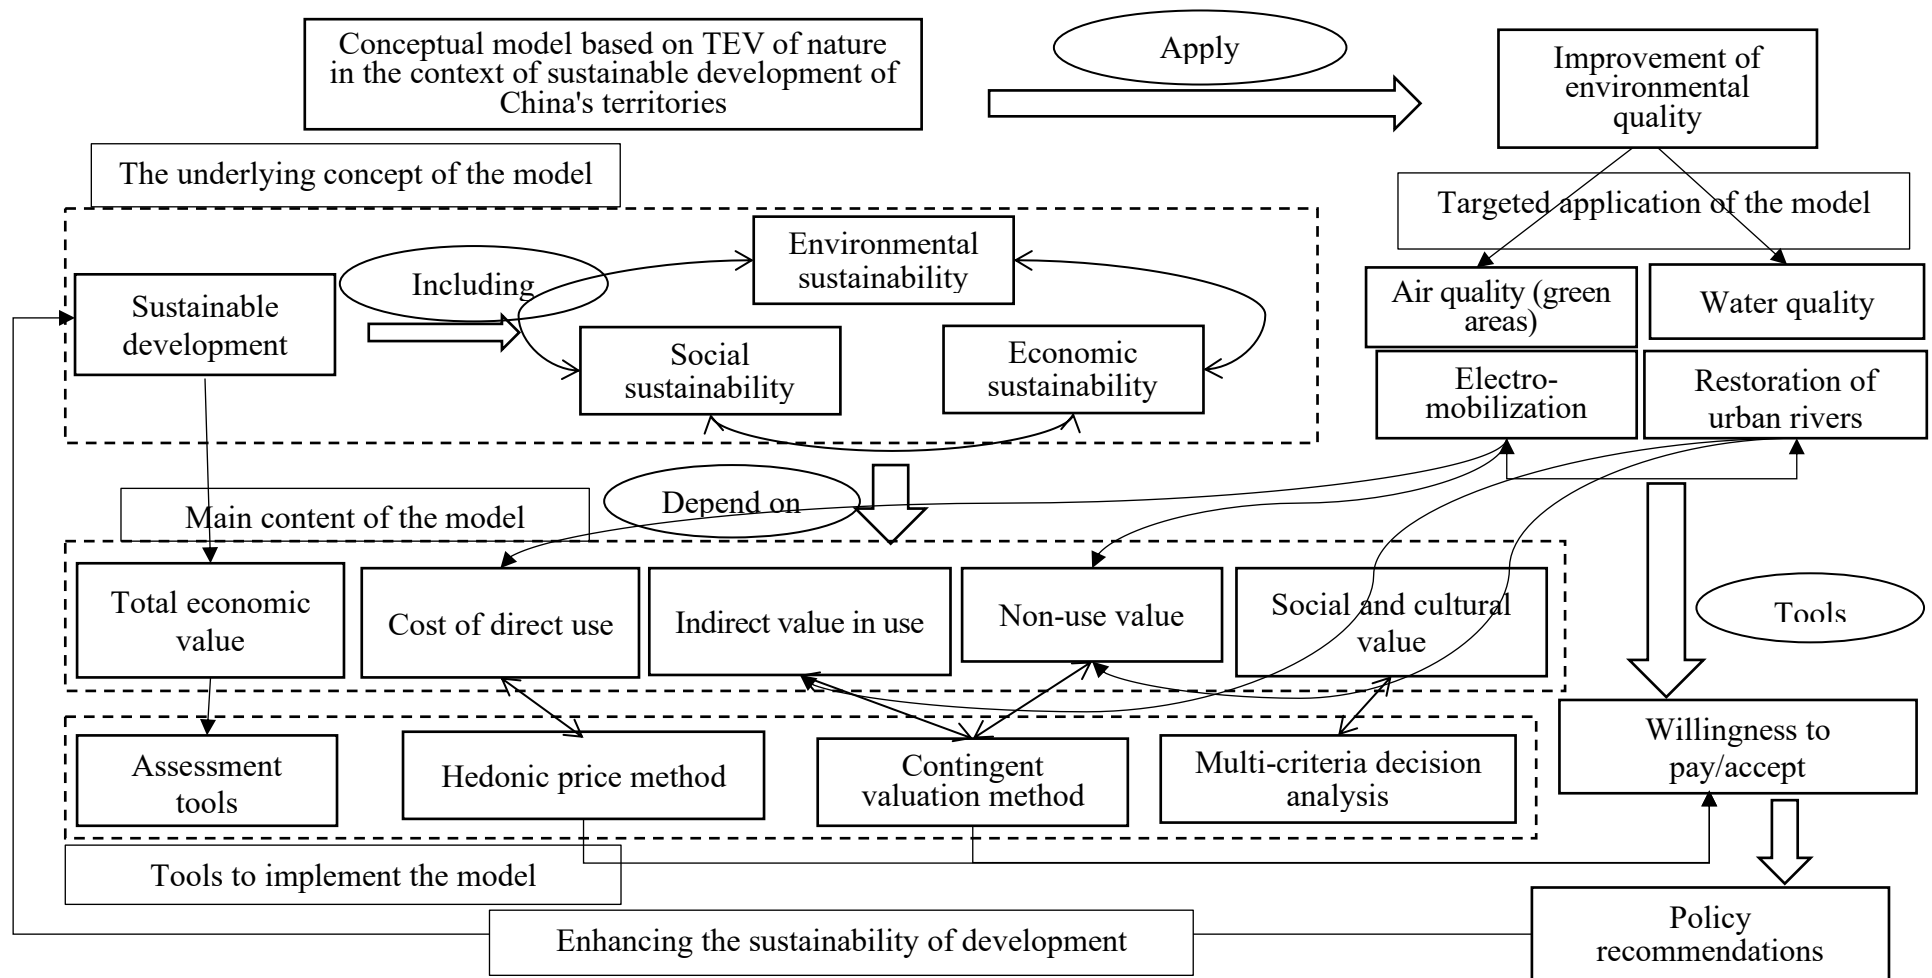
Conceptual model based on TEV of nature in the context of sustainable development of China's territories

Apply

Improvement of environmental quality

The underlying concept of the model

Targeted application of the model

Sustainable development

Including

Environmental sustainability

Social sustainability

Economic sustainability

Air quality (green areas)

Water quality

Electro-mobilization

Restoration of urban rivers

Main content of the model

Depend on

Total economic value

Cost of direct use

Indirect value in use

Non-use value

Social and cultural value

Tools

Assessment tools

Hedonic price method

Contingent valuation method

Multi-criteria decision analysis

Willingness to pay/accept

Tools to implement the model

Enhancing the sustainability of development

Policy recommendations